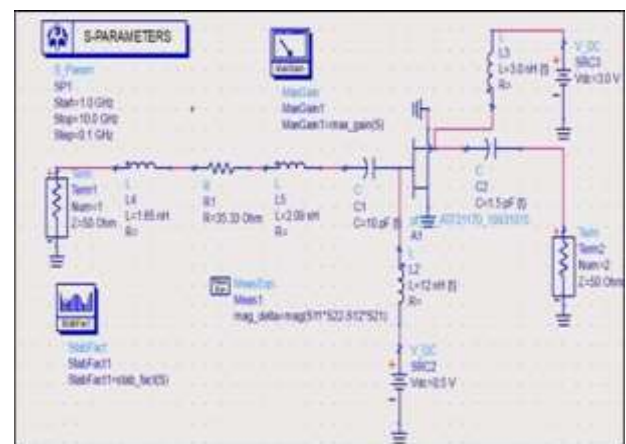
S-PARAMETERS

S_Param
SP1
Start=1.0 GHz
Stop=10.0 GHz
Step=0.1 GHz

MaxGain
MaxGain1
MaxGain1=max_gain(S)

L
L3
L=3.0 nH
R=

V_DC
SRC3
Vdc=3.0 V

Term
Term1
Num=1
Z=50 Ohm

L
L4
L=1.65 nH
R=

R
R1
R=35.33 Ohm

L
L5
L=2.09 nH
R=

C
C1
C=10 pF

C
C2
C=1.5 pF

ATF21170_19931015
A1

Term
Term2
Num=2
Z=50 Ohm

MeasEqn
Meas1
mag_delta=mag(S11*S22-S12*S21)

L
L2
L=12 nH
R=

StabFact
StabFact1
StabFact1=stab_fact(S)

V_DC
SRC2
Vdc=0.5 V